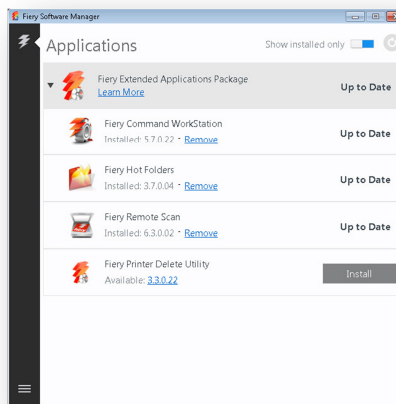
Fiery Software Manager

Applications

Show installed only

Fiery Extended Applications Package
Learn More

Up to Date

Fiery Command WorkStation
Installed: 5.7.0.22 · Remove

Up to Date

Fiery Hot Folders
Installed: 3.7.0.04 · Remove

Up to Date

Fiery Remote Scan
Installed: 6.3.0.02 · Remove

Up to Date

Fiery Printer Delete Utility
Available: 3.3.0.22

Install